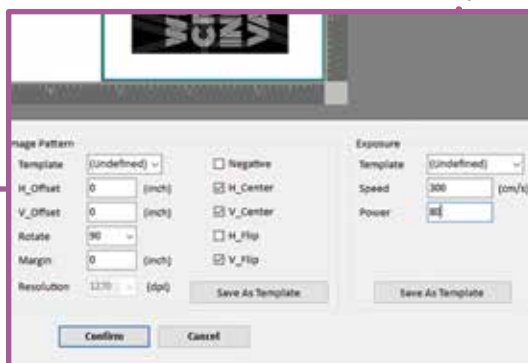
nage Pattern
Template (Undefined)
H_Offset 0 (inch)
V_Offset 0 (inch)
Rotate 90
Margin 0 (inch)
Resolution 1270 (dpi)

☐ Negative
☑ H_Center
☑ V_Center
☐ H_Flip
☑ V_Flip
Save As Template

Exposure
Template (Undefined)
Speed 300 (cm/s)
Power 80
Save As Template

Confirm Cancel